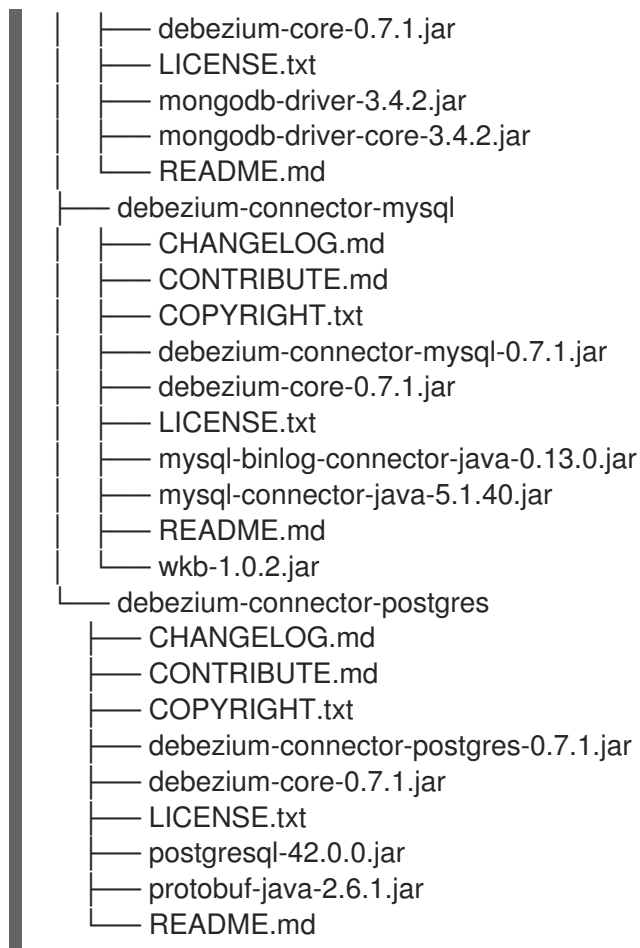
│   ├── debezium-core-0.7.1.jar
│   ├── LICENSE.txt
│   ├── mongodb-driver-3.4.2.jar
│   ├── mongodb-driver-core-3.4.2.jar
│   └── README.md
├── debezium-connector-mysql
│   ├── CHANGELOG.md
│   ├── CONTRIBUTE.md
│   ├── COPYRIGHT.txt
│   ├── debezium-connector-mysql-0.7.1.jar
│   ├── debezium-core-0.7.1.jar
│   ├── LICENSE.txt
│   ├── mysql-binlog-connector-java-0.13.0.jar
│   ├── mysql-connector-java-5.1.40.jar
│   ├── README.md
│   └── wkb-1.0.2.jar
└── debezium-connector-postgres
    ├── CHANGELOG.md
    ├── CONTRIBUTE.md
    ├── COPYRIGHT.txt
    ├── debezium-connector-postgres-0.7.1.jar
    ├── debezium-core-0.7.1.jar
    ├── LICENSE.txt
    ├── postgresql-42.0.0.jar
    ├── protobuf-java-2.6.1.jar
    └── README.md